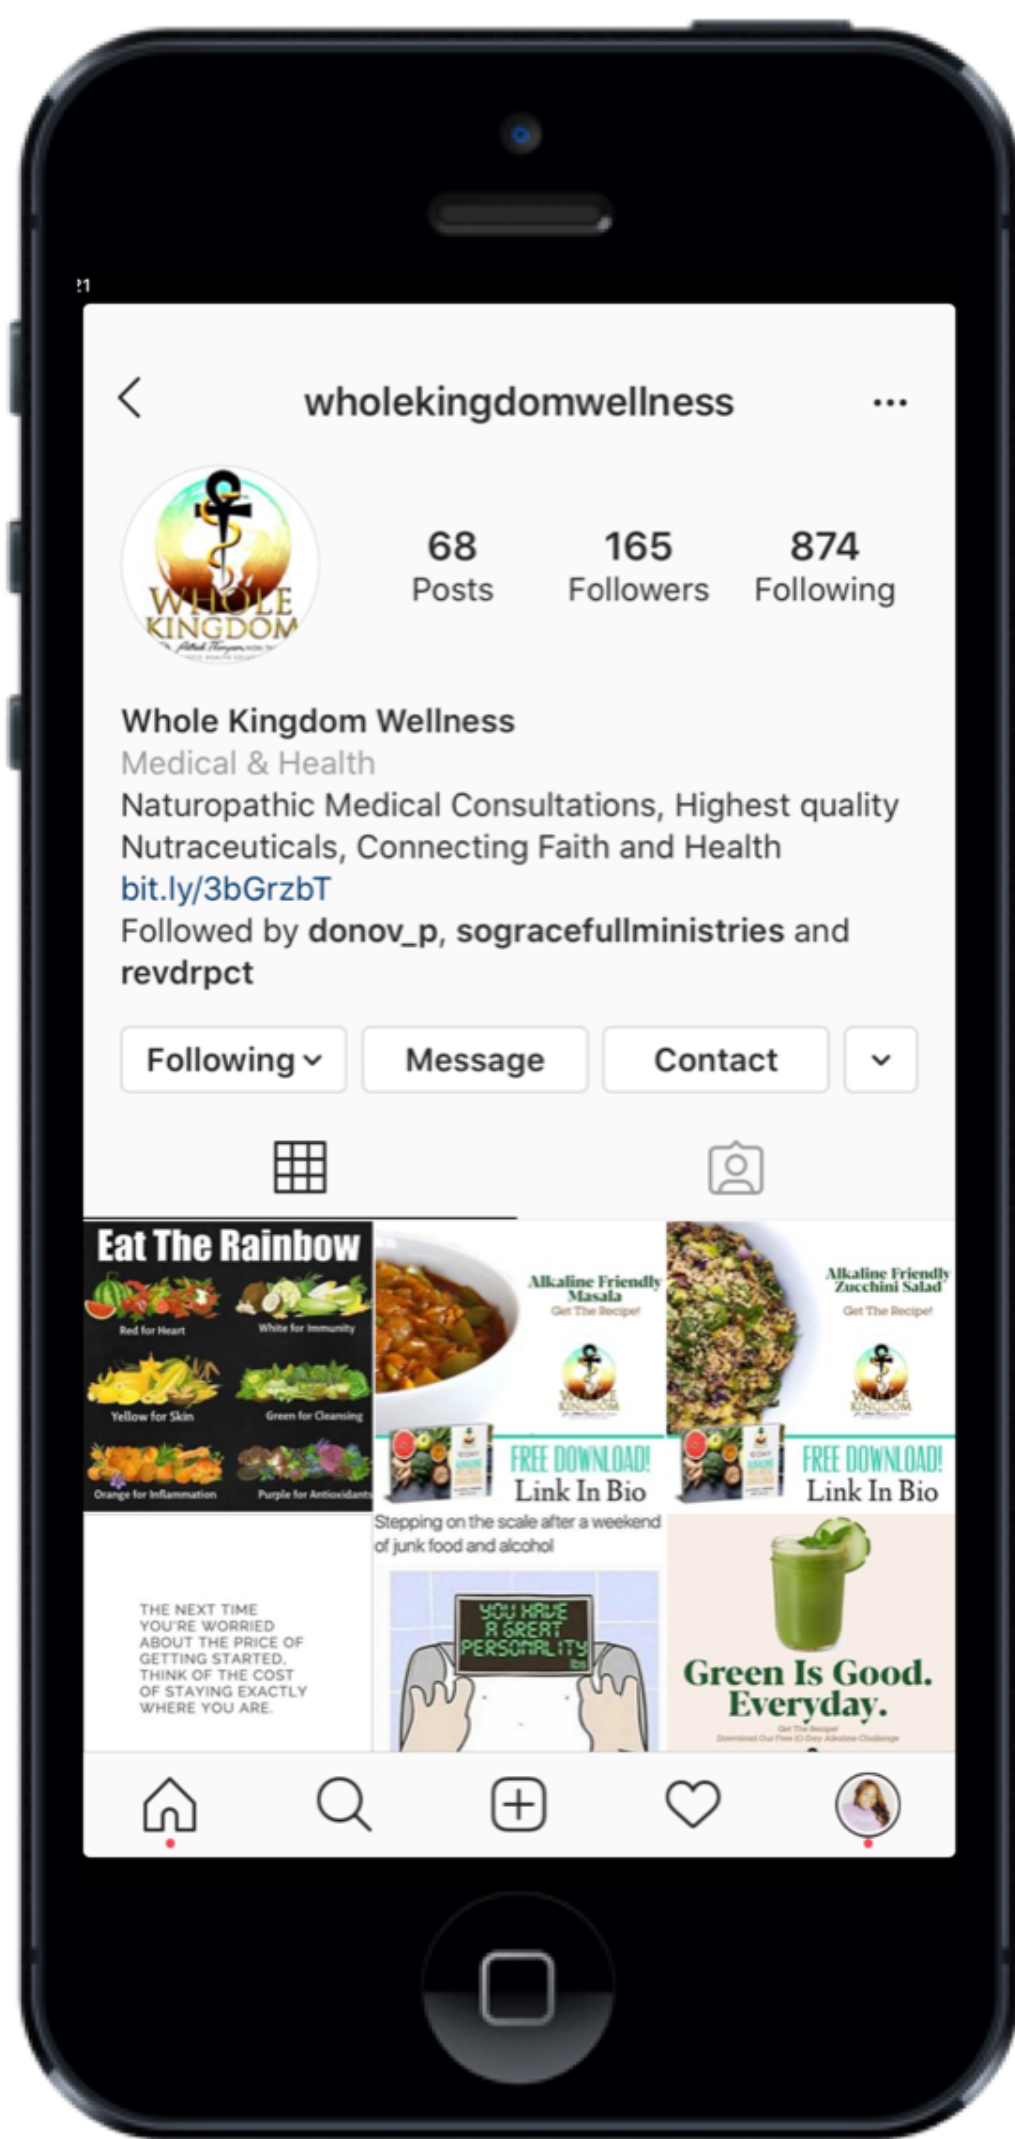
:1

wholekingdomwellness

WHOLE KINGDOM

68 Posts
165 Followers
874 Following

Whole Kingdom Wellness
Medical & Health
Naturopathic Medical Consultations, Highest quality Nutraceuticals, Connecting Faith and Health
bit.ly/3bGrzbT
Followed by donov_p, sogracefullministries and revdrpct

Following
Message
Contact

Eat The Rainbow
Red for Heart
White for Immunity
Yellow for Skin
Green for Cleansing
Orange for Inflammation
Purple for Antioxidants

Alkaline Friendly Masala
Get The Recipe!
WHOLE KINGDOM
FREE DOWNLOAD!
Link In Bio

Alkaline Friendly Zucchini Salad
Get The Recipe!
WHOLE KINGDOM
FREE DOWNLOAD!
Link In Bio

THE NEXT TIME YOU'RE WORRIED ABOUT THE PRICE OF GETTING STARTED, THINK OF THE COST OF STAYING EXACTLY WHERE YOU ARE.

Stepping on the scale after a weekend of junk food and alcohol
YOU HAVE A GREAT PERSONALITY

Green Is Good. Everyday.
Get The Recipe
Download Our Free 10-Day Alkaline Challenge